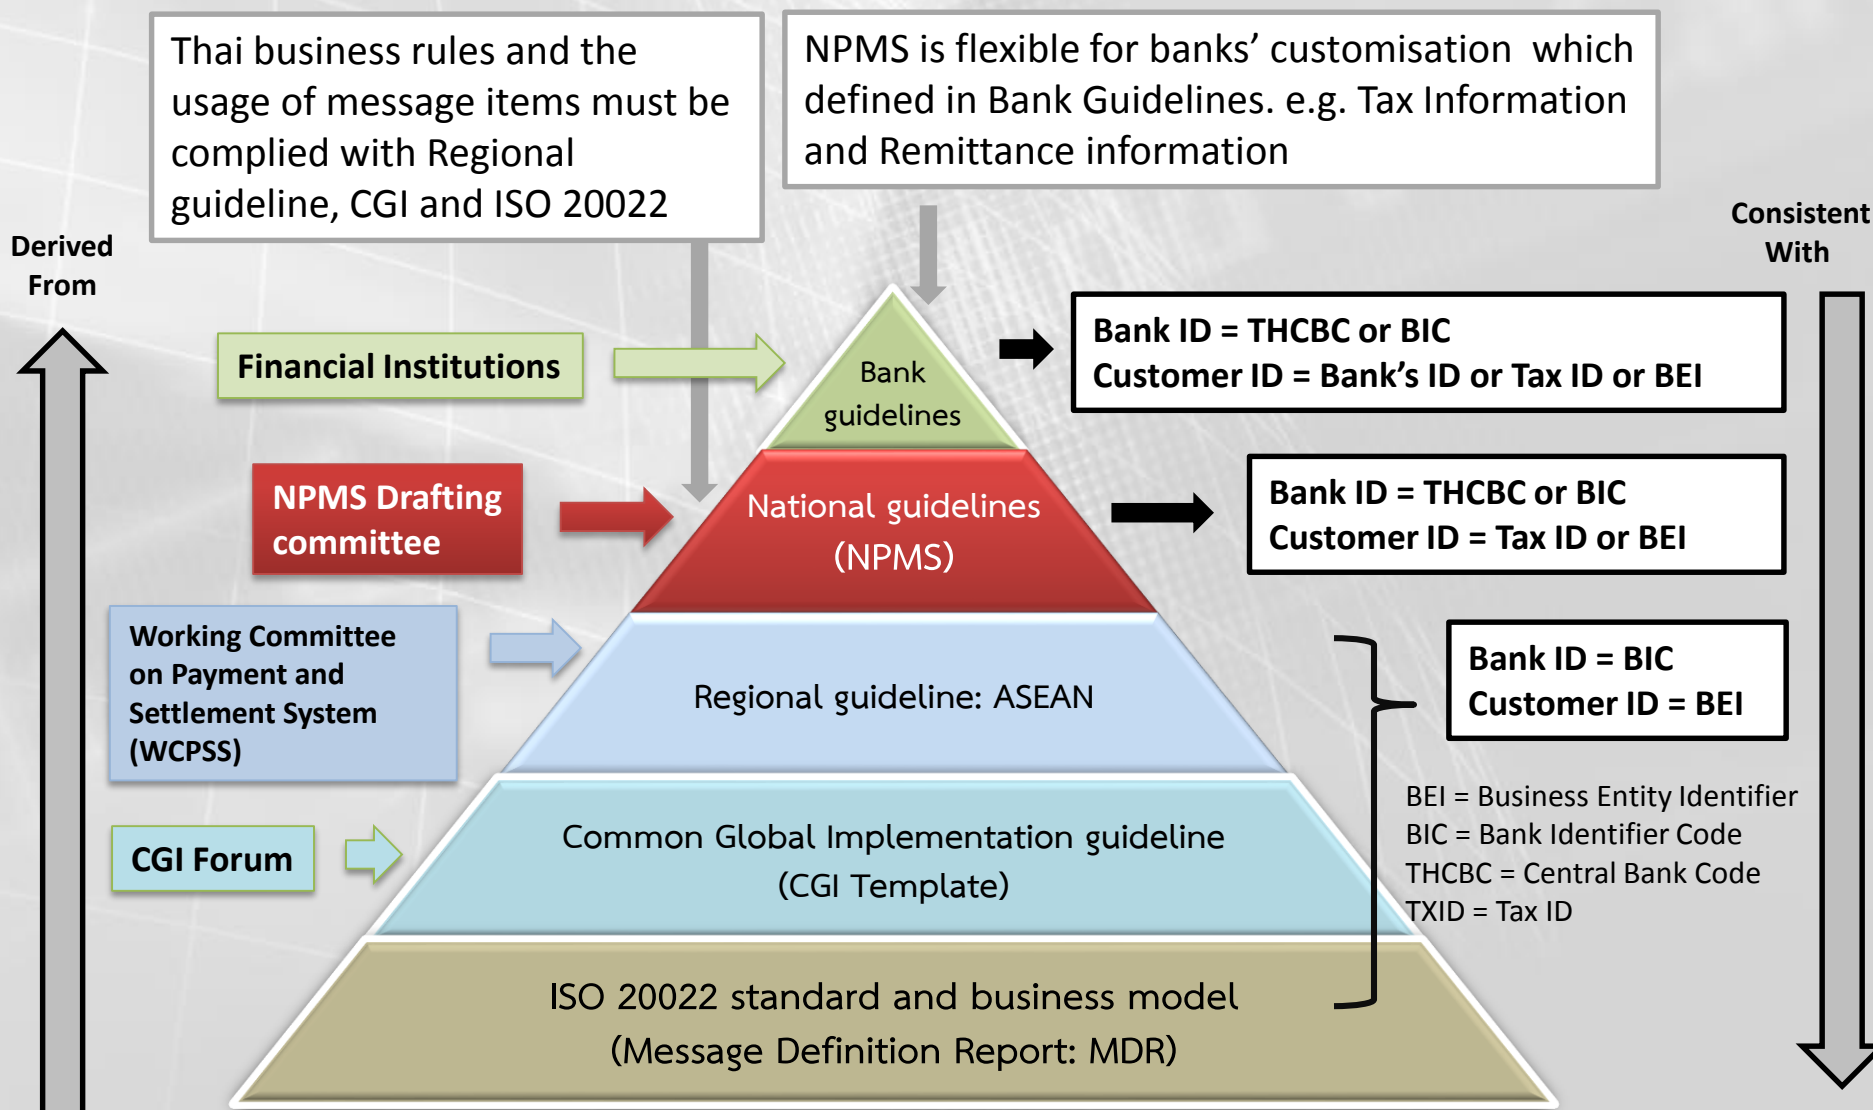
Thai business rules and the usage of message items must be complied with Regional guideline, CGI and ISO 20022

NPMS is flexible for banks' customisation which defined in Bank Guidelines. e.g. Tax Information and Remittance information

Derived From

Consistent With

Financial Institutions

Bank guidelines

Bank ID = THCBC or BIC
Customer ID = Bank's ID or Tax ID or BEI

NPMS Drafting committee

National guidelines (NPMS)

Bank ID = THCBC or BIC
Customer ID = Tax ID or BEI

Working Committee on Payment and Settlement System (WCPSS)

Regional guideline: ASEAN

Bank ID = BIC
Customer ID = BEI

BEI = Business Entity Identifier
BIC = Bank Identifier Code
THCBC = Central Bank Code
TXID = Tax ID

CGI Forum

Common Global Implementation guideline (CGI Template)

ISO 20022 standard and business model (Message Definition Report: MDR)